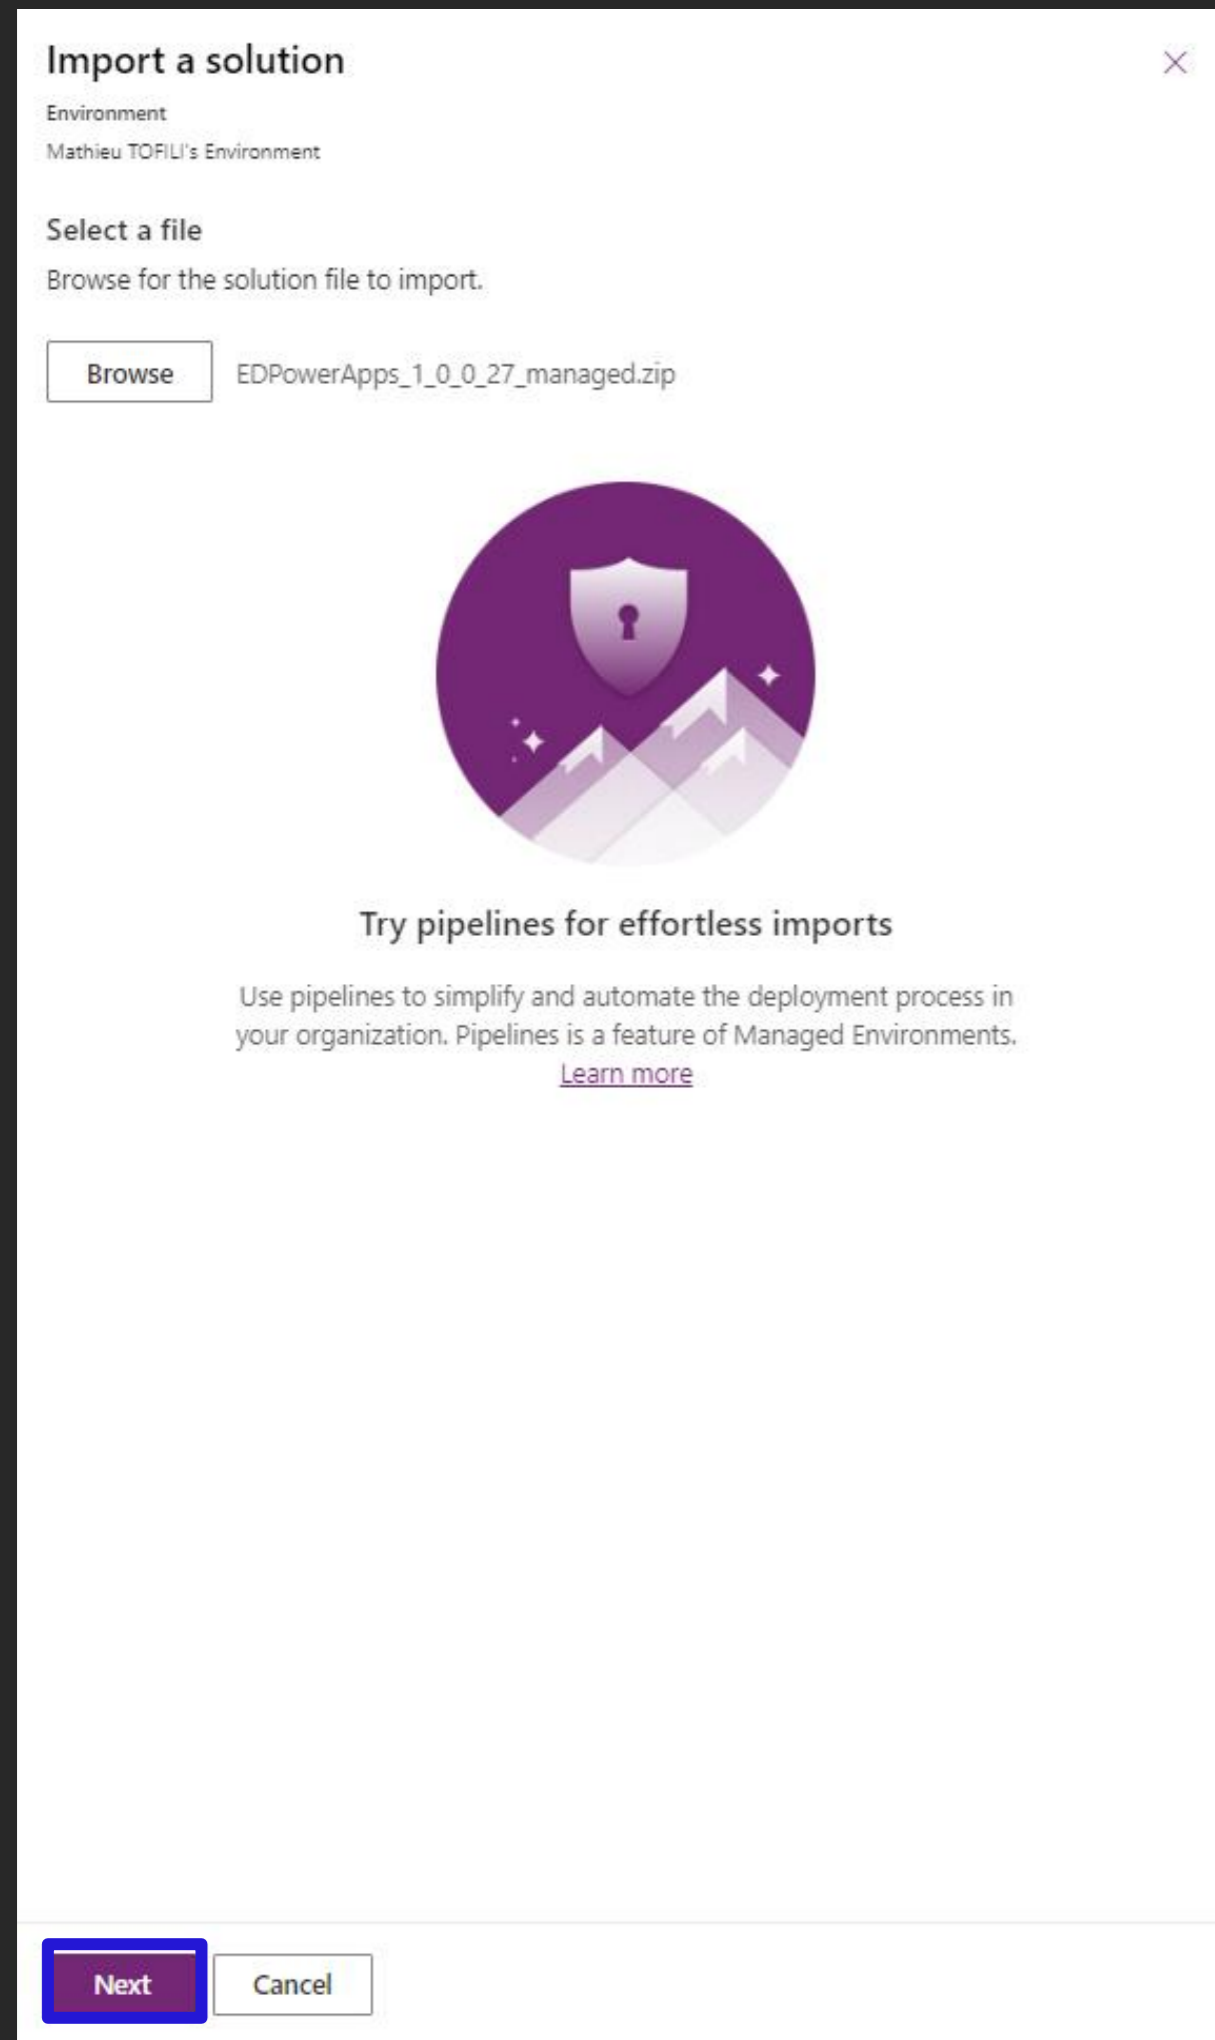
Import a solution

Environment

Mathieu TOFILI's Environment

Select a file

Browse for the solution file to import.

Browse

EDPowerApps_1_0_0_27_managed.zip

Try pipelines for effortless imports

Use pipelines to simplify and automate the deployment process in your organization. Pipelines is a feature of Managed Environments. Learn more

Next

Cancel